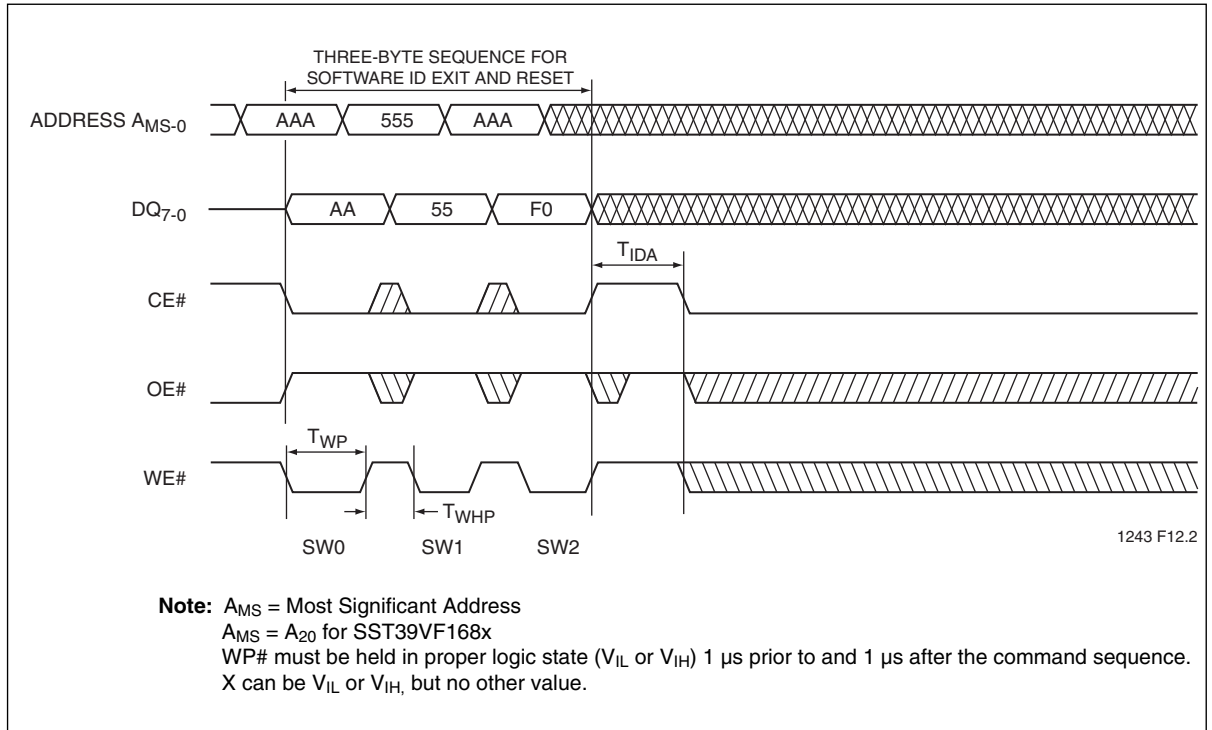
THREE-BYTE SEQUENCE FOR SOFTWARE ID EXIT AND RESET

ADDRESS $A_{MS-0}$ AAA 555 AAA

$DQ_{7-0}$ AA 55 F0

$T_{IDA}$

CE#

OE#

$T_{WP}$

WE#

$T_{WHP}$

SW0 SW1 SW2

1243 F12.2

**Note:** $A_{MS}$ = Most Significant Address
$A_{MS}$ = $A_{20}$ for SST39VF168x
WP# must be held in proper logic state ($V_{IL}$ or $V_{IH}$) 1 µs prior to and 1 µs after the command sequence.
X can be $V_{IL}$ or $V_{IH,}$ but no other value.